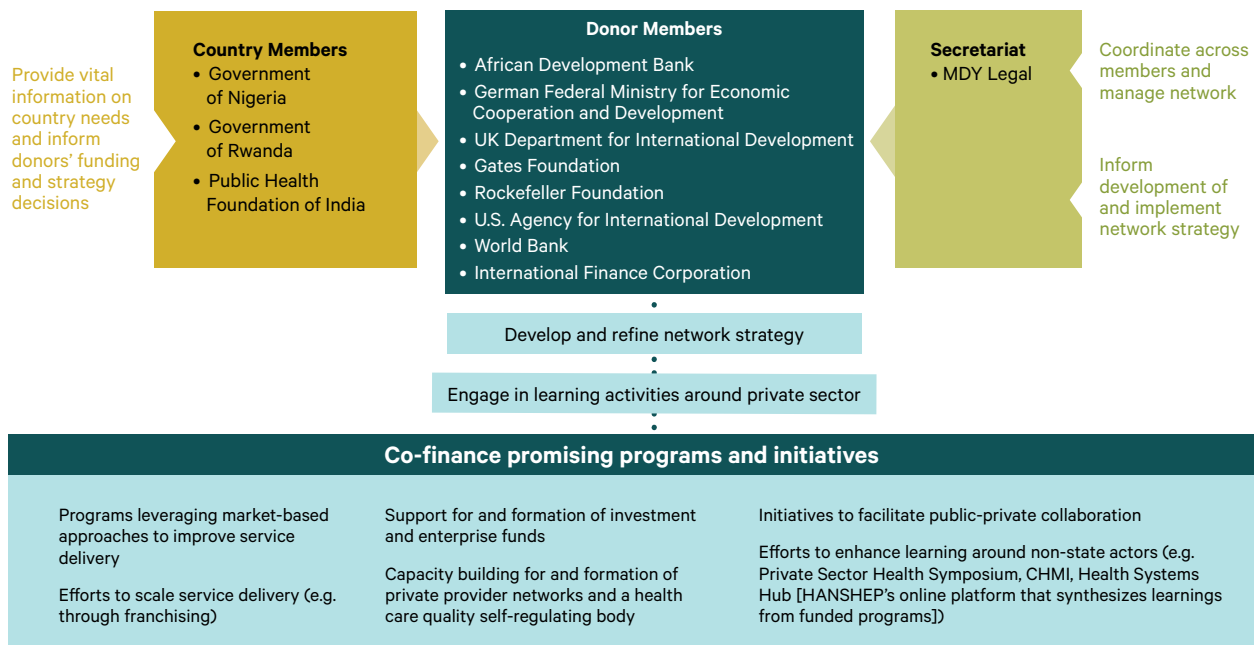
Provide vital information on country needs and inform donors' funding and strategy decisions

Country Members
• Government of Nigeria
• Government of Rwanda
• Public Health Foundation of India

Donor Members
• African Development Bank
• German Federal Ministry for Economic Cooperation and Development
• UK Department for International Development
• Gates Foundation
• Rockefeller Foundation
• U.S. Agency for International Development
• World Bank
• International Finance Corporation

Secretariat
• MDY Legal

Coordinate across members and manage network

Inform development of and implement network strategy

Develop and refine network strategy

Engage in learning activities around private sector

Co-finance promising programs and initiatives

Programs leveraging market-based approaches to improve service delivery

Efforts to scale service delivery (e.g. through franchising)

Support for and formation of investment and enterprise funds

Capacity building for and formation of private provider networks and a health care quality self-regulating body

Initiatives to facilitate public-private collaboration

Efforts to enhance learning around non-state actors (e.g. Private Sector Health Symposium, CHMI, Health Systems Hub [HANSHEP's online platform that synthesizes learnings from funded programs])